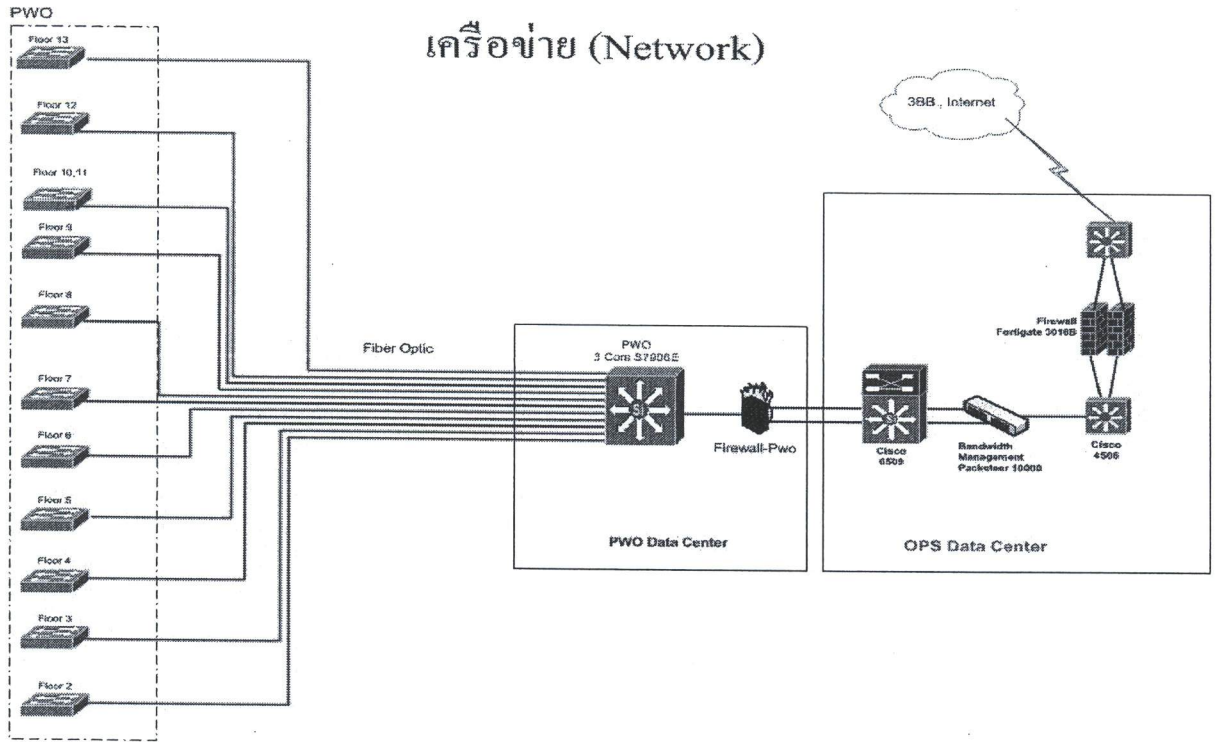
PWO

เครือข่าย (Network)

Floor 13

Floor 12

Floor 10,11

Floor 9

Floor 8

Floor 7

Floor 6

Floor 5

Floor 4

Floor 3

Floor 2

3BB , Internet

Fiber Optic

PWO
3 Core S7906E

Firewall-Pwo

PWO Data Center

Firewall
Fortigate 3016B

Cisco
6509

Bandwidth
Management
Packeteer 10000

Cisco
4506

OPS Data Center